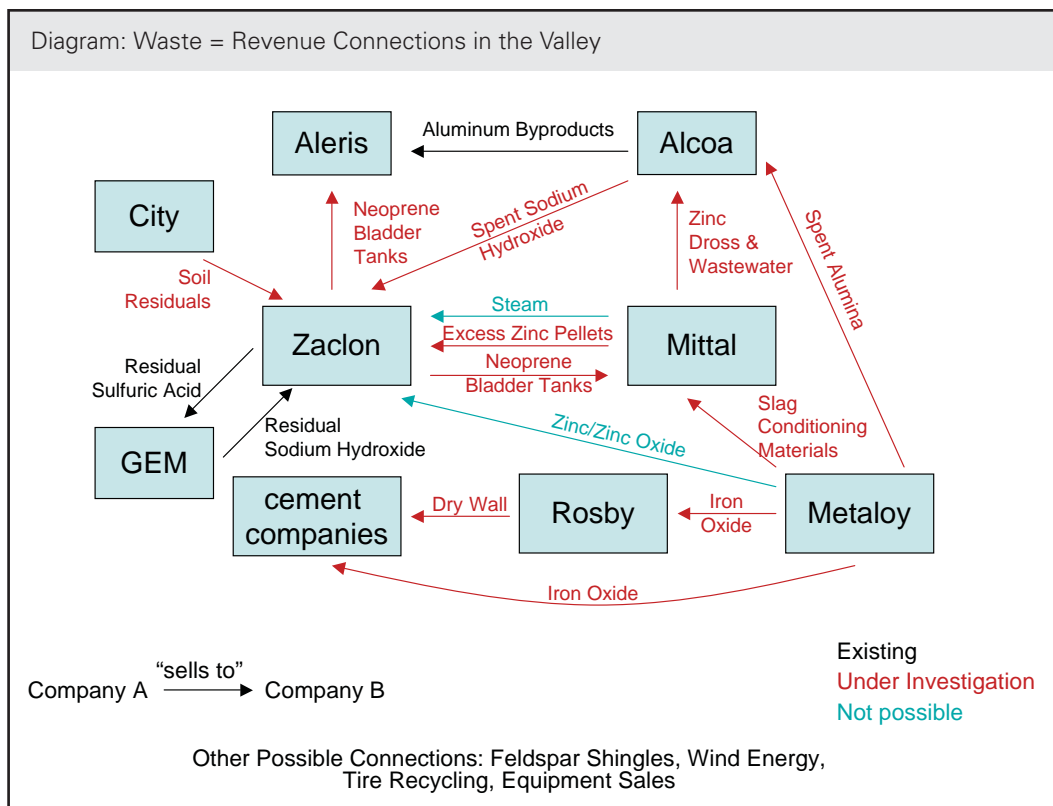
Diagram: Waste = Revenue Connections in the Valley

Aleris

Aluminum Byproducts

Alcoa

City

Neoprene Bladder Tanks

Spent Sodium Hydroxide

Zinc Dross & Wastewater

Spent Alumina

Soil Residuals

Zaclon

Steam

Excess Zinc Pellets

Neoprene Bladder Tanks

Mittal

Residual Sulfuric Acid

Residual Sodium Hydroxide

Zinc/Zinc Oxide

Slag Conditioning Materials

GEM

cement companies

Dry Wall

Rosby

Iron Oxide

Metaloy

Iron Oxide

Company A "sells to" Company B

Existing
Under Investigation
Not possible

Other Possible Connections: Feldspar Shingles, Wind Energy, Tire Recycling, Equipment Sales